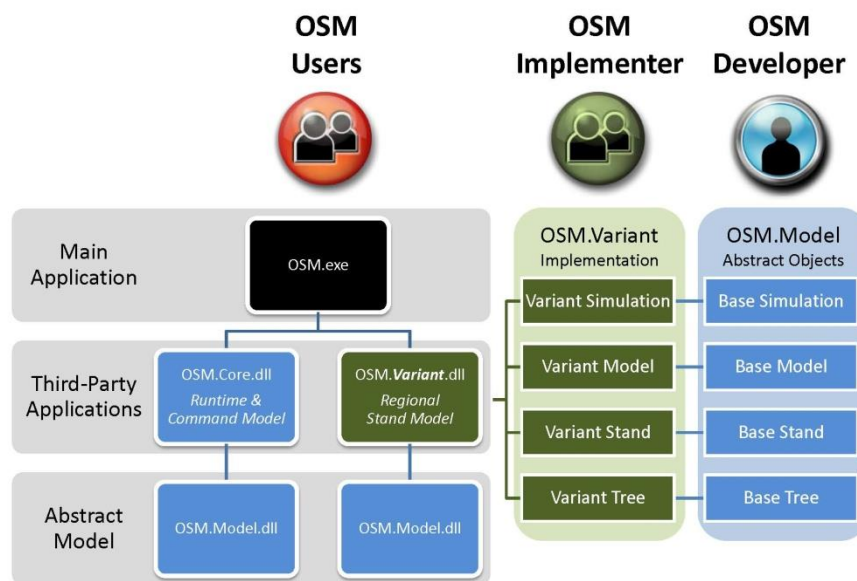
OSM Users

OSM Implementer

OSM Developer

Main Application

OSM.exe

Third-Party Applications

OSM.Core.dll
Runtime & Command Model

OSM.*Variant*.dll
Regional Stand Model

Abstract Model

OSM.Model.dll

OSM.Model.dll

OSM.Variant
Implementation

Variant Simulation

Variant Model

Variant Stand

Variant Tree

OSM.Model
Abstract Objects

Base Simulation

Base Model

Base Stand

Base Tree